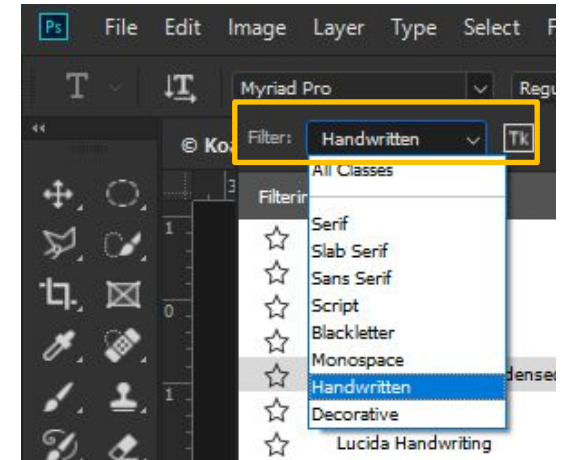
Ps File Edit Image Layer Type Select F

T IT Myriad Pro Regu

© Ko Filter: Handwritten Tk

Filterir

All Classes

Serif
Slab Serif
Sans Serif
Script
Blackletter
Monospace
Handwritten
Decorative

densed

Lucida Handwriting